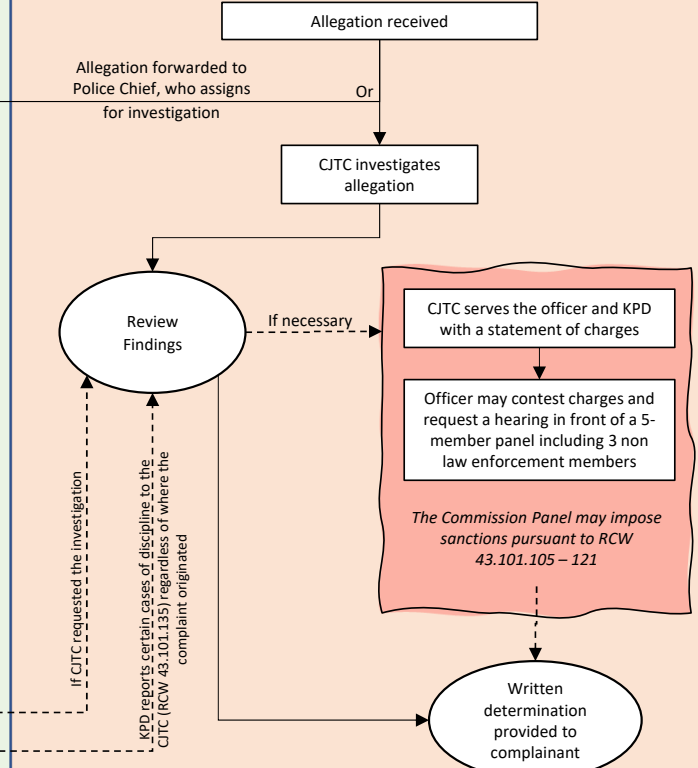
Allegation received

Allegation forwarded to Police Chief, who assigns for investigation

Or

CJTC investigates allegation

Review Findings

If necessary

CJTC serves the officer and KPD with a statement of charges

Officer may contest charges and request a hearing in front of a 5-member panel including 3 non law enforcement members

*The Commission Panel may impose sanctions pursuant to RCW 43.101.105 – 121*

If CJTC requested the investigation

KPD reports certain cases of discipline to the CJTC (RCW 43.101.135) regardless of where the complaint originated

Written determination provided to complainant